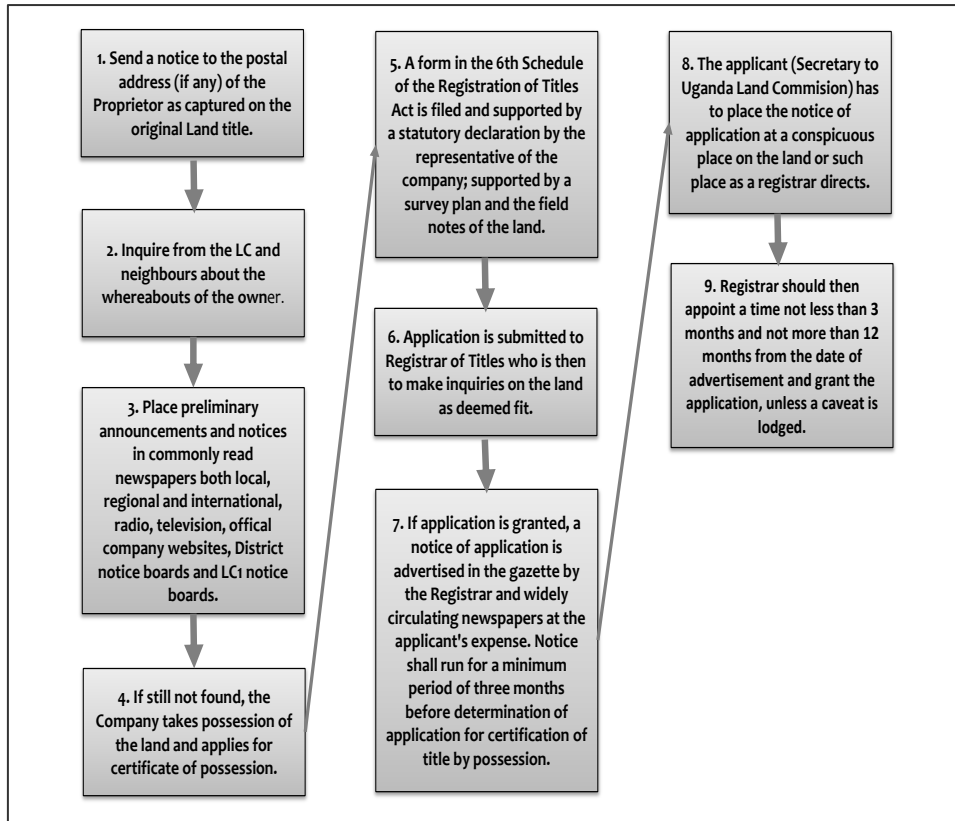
1. Send a notice to the postal address (if any) of the Proprietor as captured on the original Land title.

2. Inquire from the LC and neighbours about the whereabouts of the owner.

3. Place preliminary announcements and notices in commonly read newspapers both local, regional and international, radio, television, offical company websites, District notice boards and LC1 notice boards.

4. If still not found, the Company takes possession of the land and applies for certificate of possession.

5. A form in the 6th Schedule of the Registration of Titles Act is filed and supported by a statutory declaration by the representative of the company; supported by a survey plan and the field notes of the land.

6. Application is submitted to Registrar of Titles who is then to make inquiries on the land as deemed fit.

7. If application is granted, a notice of application is advertised in the gazette by the Registrar and widely circulating newspapers at the applicant's expense. Notice shall run for a minimum period of three months before determination of application for certification of title by possession.

8. The applicant (Secretary to Uganda Land Commision) has to place the notice of application at a conspicuous place on the land or such place as a registrar directs.

9. Registrar should then appoint a time not less than 3 months and not more than 12 months from the date of advertisement and grant the application, unless a caveat is lodged.